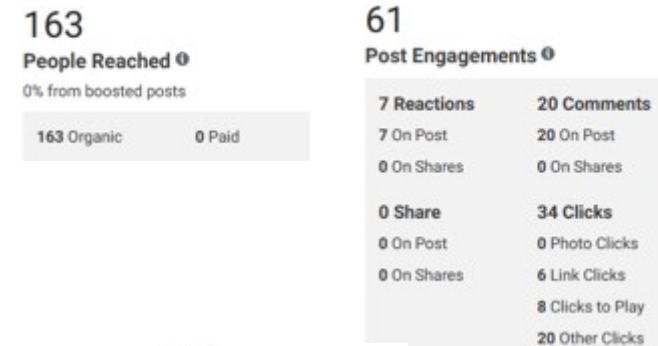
163
People Reached
0% from boosted posts

163 Organic 0 Paid

61
Post Engagements

7 Reactions
7 On Post
0 On Shares

20 Comments
20 On Post
0 On Shares

0 Share
0 On Post
0 On Shares

34 Clicks
0 Photo Clicks
6 Link Clicks
8 Clicks to Play
20 Other Clicks